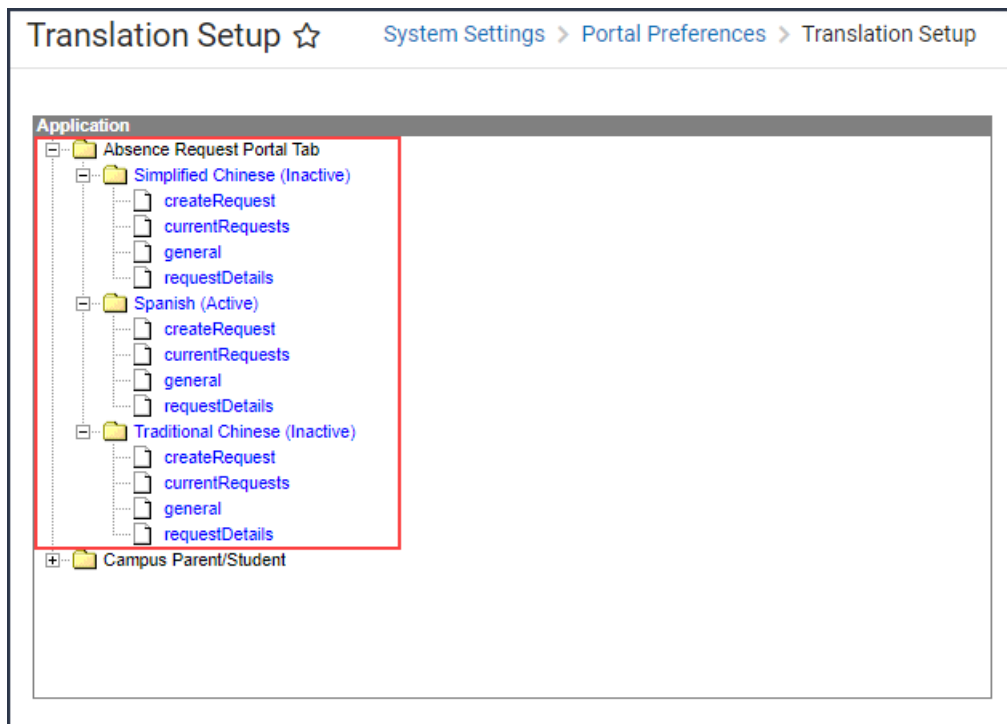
Translation Setup ☆ System Settings > Portal Preferences > Translation Setup

Application
Absence Request Portal Tab
Simplified Chinese (Inactive)
createRequest
currentRequests
general
requestDetails
Spanish (Active)
createRequest
currentRequests
general
requestDetails
Traditional Chinese (Inactive)
createRequest
currentRequests
general
requestDetails
Campus Parent/Student